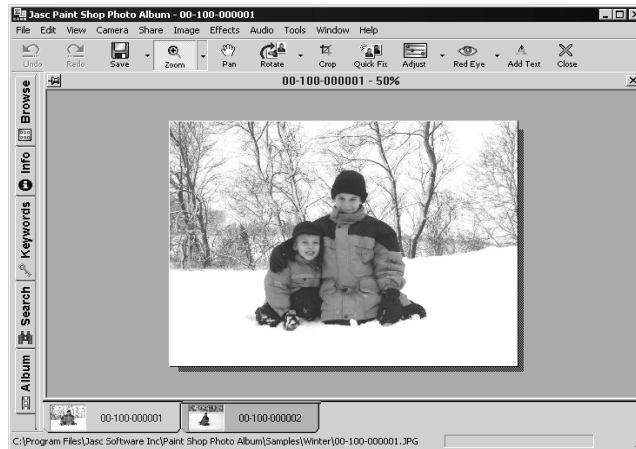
Jasc Paint Shop Photo Album - 00-100-000001

File Edit View Camera Share Image Effects Audio Tools Window Help

Undo Redo Save Zoom Pan Rotate Crop Quick Fix Adjust Red Eye Add Text Close

00-100-000001 - 50%

Browse

Info

Keywords

Search

Album

00-100-000001

00-100-000002

C:\Program Files\Jasc Software Inc\Paint Shop Photo Album\Samples\Winter\00-100-000001.JPG